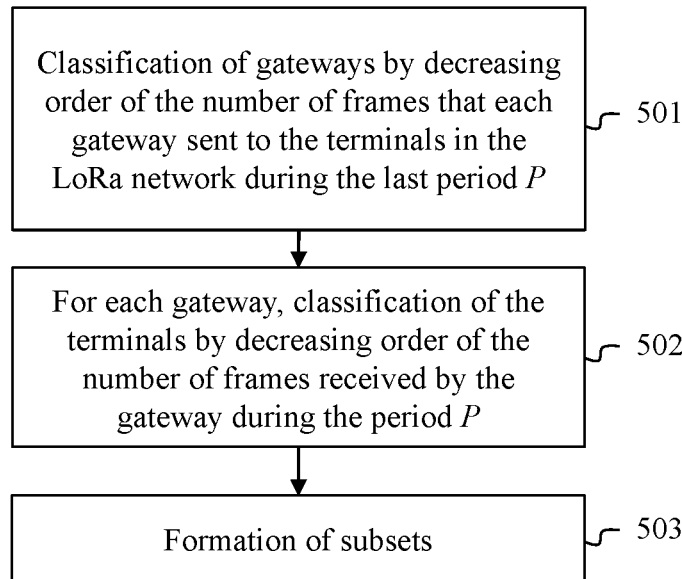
Classification of gateways by decreasing order of the number of frames that each gateway sent to the terminals in the LoRa network during the last period $P$

501

For each gateway, classification of the terminals by decreasing order of the number of frames received by the gateway during the period $P$

502

Formation of subsets

503